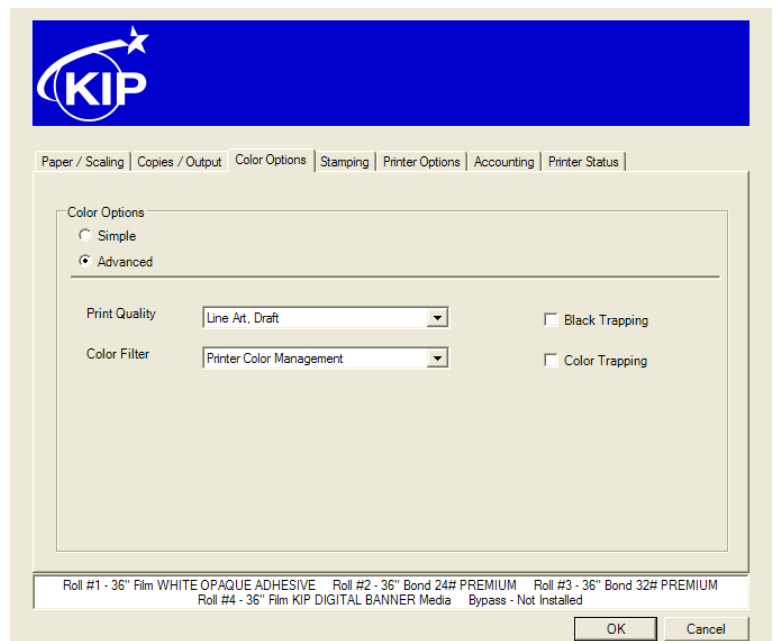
KIP

Paper / Scaling | Copies / Output | Color Options | Stamping | Printer Options | Accounting | Printer Status

Color Options
Simple
Advanced

Print Quality
Line Art, Draft

Color Filter
Printer Color Management

Black Trapping
Color Trapping

Roll #1 - 36" Film WHITE OPAQUE ADHESIVE Roll #2 - 36" Bond 24# PREMIUM Roll #3 - 36" Bond 32# PREMIUM
Roll #4 - 36" Film KIP DIGITAL BANNER Media Bypass - Not Installed

OK
Cancel